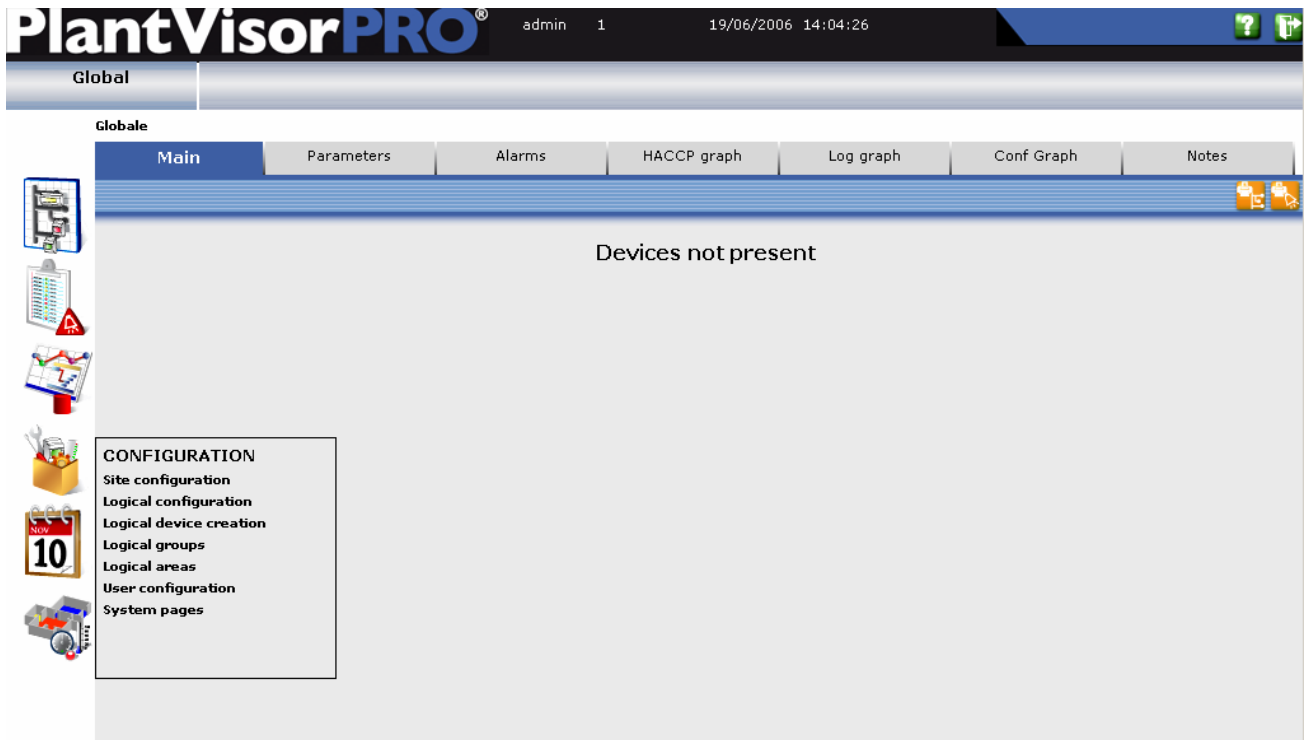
PlantVisorPRO® admin 1 19/06/2006 14:04:26

Global

Globale

Main | Parameters | Alarms | HACCP graph | Log graph | Conf Graph | Notes

Devices not present

NOV
10

CONFIGURATION
Site configuration
Logical configuration
Logical device creation
Logical groups
Logical areas
User configuration
System pages